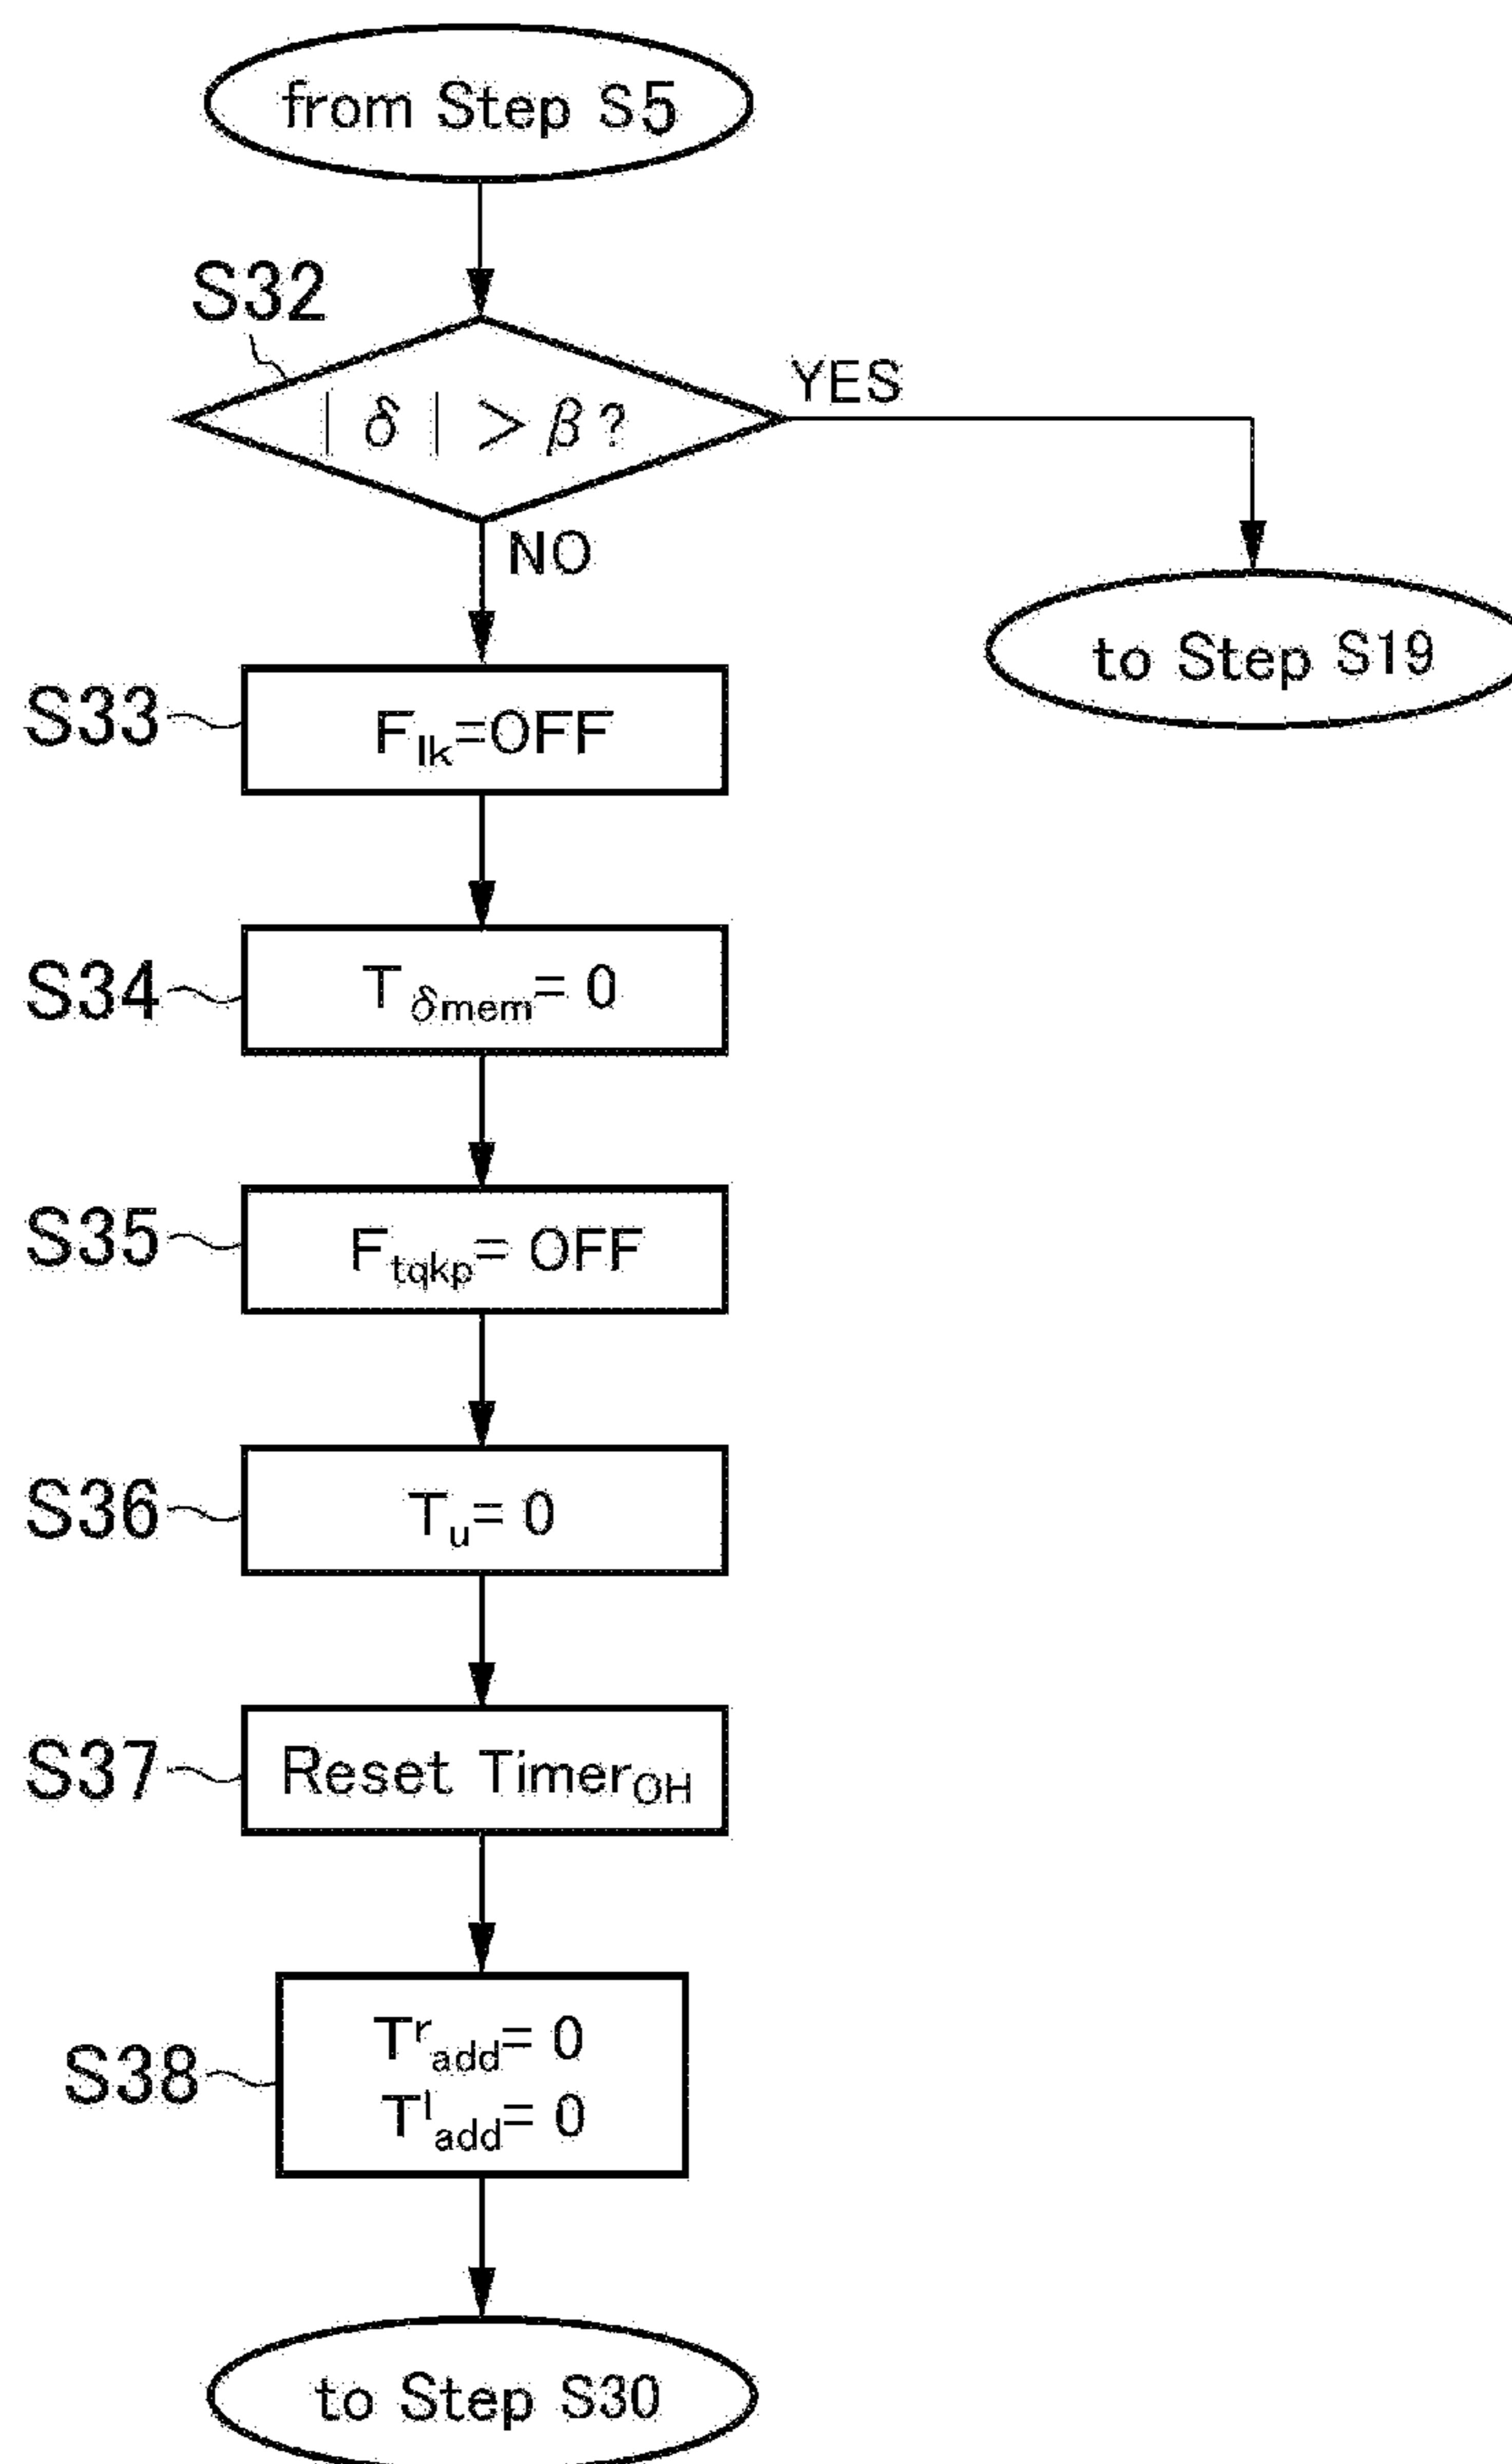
from Step S5

S32

$|\delta| > \beta$?

YES

to Step S19

NO

S33 $F_{lk}$=OFF

S34 $T_{\delta mem}=0$

S35 $F_{tqkp}$= OFF

S36 $T_u=0$

S37 Reset $Timer_{OH}$

S38 $T^r_{add}=0$
$T^l_{add}=0$

to Step S30